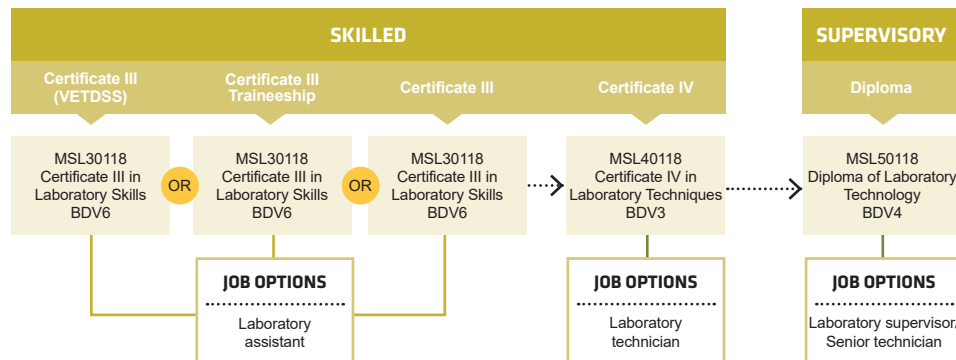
SKILLED

SUPERVISORY

Certificate III (VETDSS)

Certificate III Traineeship

Certificate III

Certificate IV

Diploma

MSL30118 Certificate III in Laboratory Skills BDV6

OR

MSL30118 Certificate III in Laboratory Skills BDV6

OR

MSL30118 Certificate III in Laboratory Skills BDV6

MSL40118 Certificate IV in Laboratory Techniques BDV3

MSL50118 Diploma of Laborator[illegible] Technology BDV4

JOB OPTIONS

Laboratory assistant

JOB OPTIONS

Laboratory technician

JOB OPTIONS

Laboratory supervisor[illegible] Senior technician